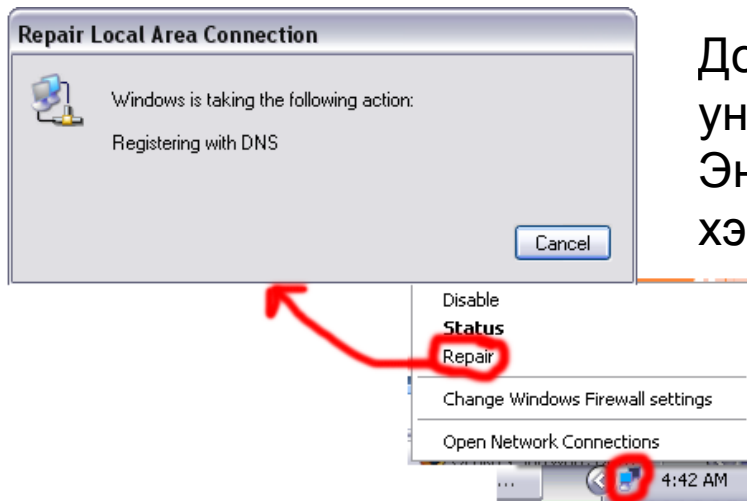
Repair Local Area Connection

Windows is taking the following action:

Registering with DNS

Cancel

До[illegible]
ун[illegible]
Эн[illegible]
хэ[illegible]

Disable
Status
Repair
Change Windows Firewall settings
Open Network Connections

4:42 AM